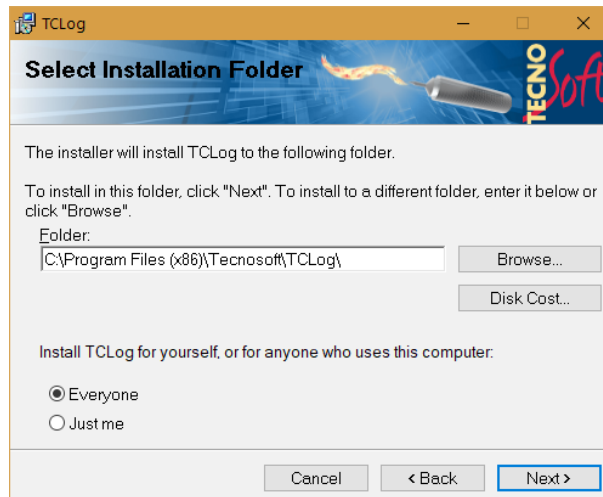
TCLog

Select Installation Folder

TECNO Soft

The installer will install TCLog to the following folder.

To install in this folder, click "Next". To install to a different folder, enter it below or click "Browse".

Folder:

C:\Program Files (x86)\Tecnosoft\TCLog\

Browse...

Disk Cost...

Install TCLog for yourself, or for anyone who uses this computer:

Everyone

Just me

Cancel

< Back

Next >